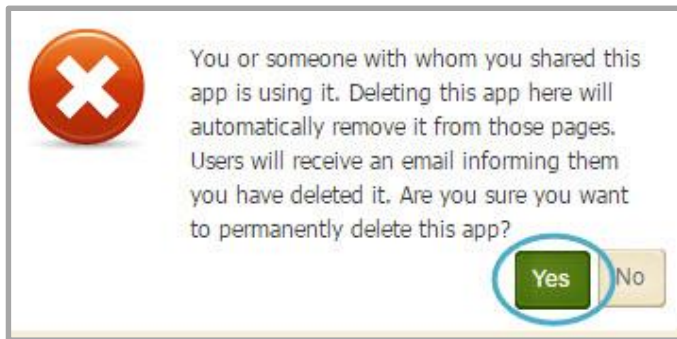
You or someone with whom you shared this app is using it. Deleting this app here will automatically remove it from those pages. Users will receive an email informing them you have deleted it. Are you sure you want to permanently delete this app?

Yes No